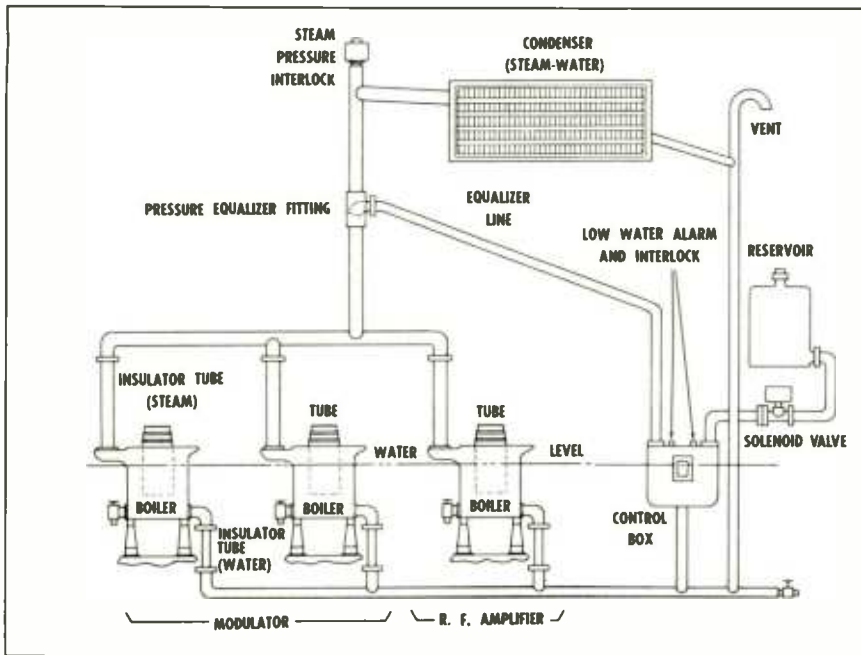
STEAM PRESSURE INTERLOCK

CONDENSER (STEAM-WATER)

VENT

PRESSURE EQUALIZER FITTING

EQUALIZER LINE

LOW WATER ALARM AND INTERLOCK

RESERVOIR

INSULATOR TUBE (STEAM)

TUBE

TUBE

WATER

LEVEL

SOLENOID VALVE

BOILER

BOILER

BOILER

INSULATOR TUBE (WATER)

CONTROL BOX

MODULATOR

R. F. AMPLIFIER